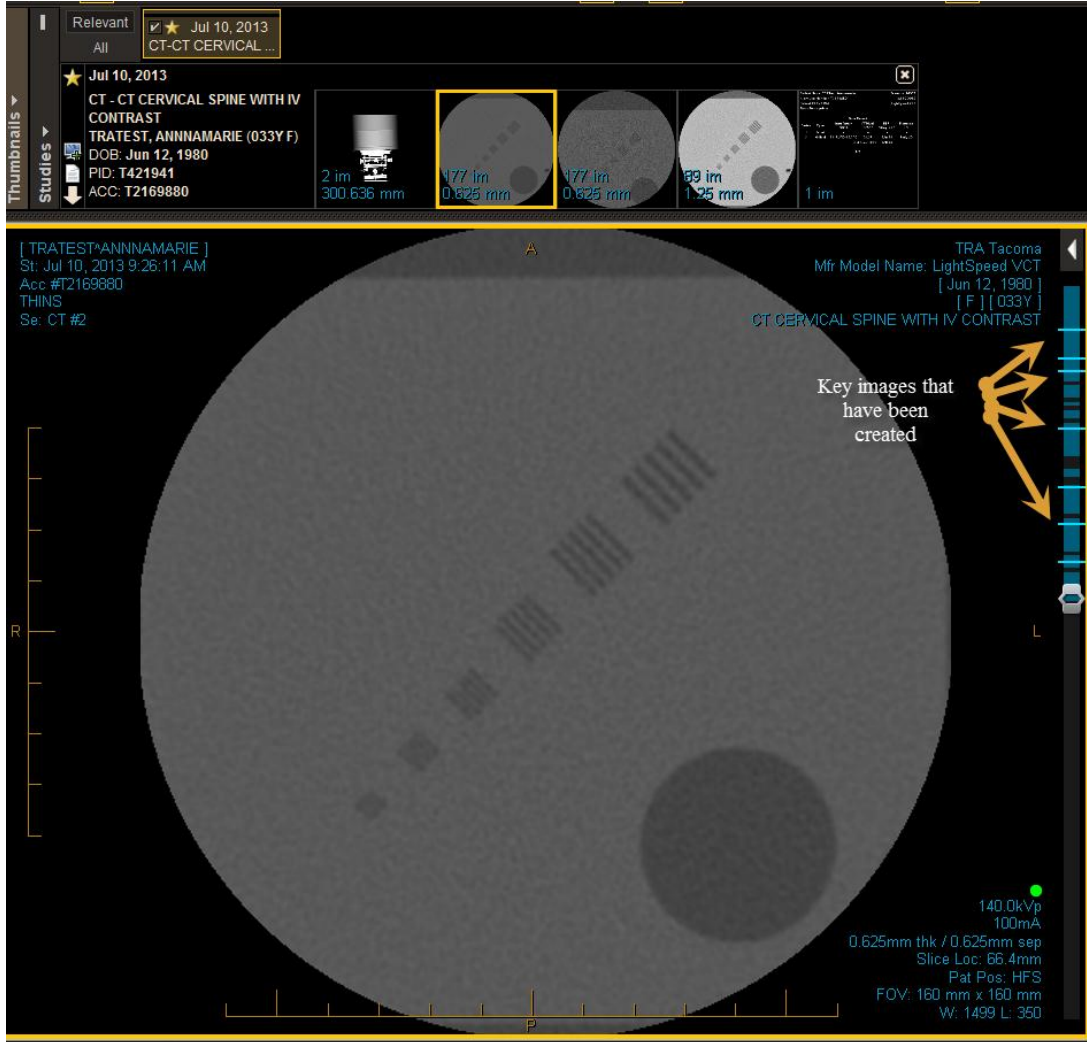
Thumbnails
Studies
Relevant
All
Jul 10, 2013
CT-CT CERVICAL ...
Jul 10, 2013
CT - CT CERVICAL SPINE WITH IV CONTRAST
TRATEST, ANNAMARIE (033Y F)
DOB: Jun 12, 1980
PID: T421941
ACC: T2169880
2 im
300.636 mm
177 im
0.625 mm
177 im
0.625 mm
89 im
1.25 mm
1 im

[ TRATEST^ANNAMARIE ]
St: Jul 10, 2013 9:26:11 AM
Acc #T2169880
THINS
Se: CT #2

A

TRA Tacoma
Mfr Model Name: LightSpeed VCT
[ Jun 12, 1980 ]
[ F ] [ 033Y ]
CT CERVICAL SPINE WITH IV CONTRAST

Key images that have been created

R

L

140.0kVp
100mA
0.625mm thk / 0.625mm sep
Slice Loc: 66.4mm
Pat Pos: HFS
FOV: 160 mm x 160 mm
W: 1499 L: 350

P